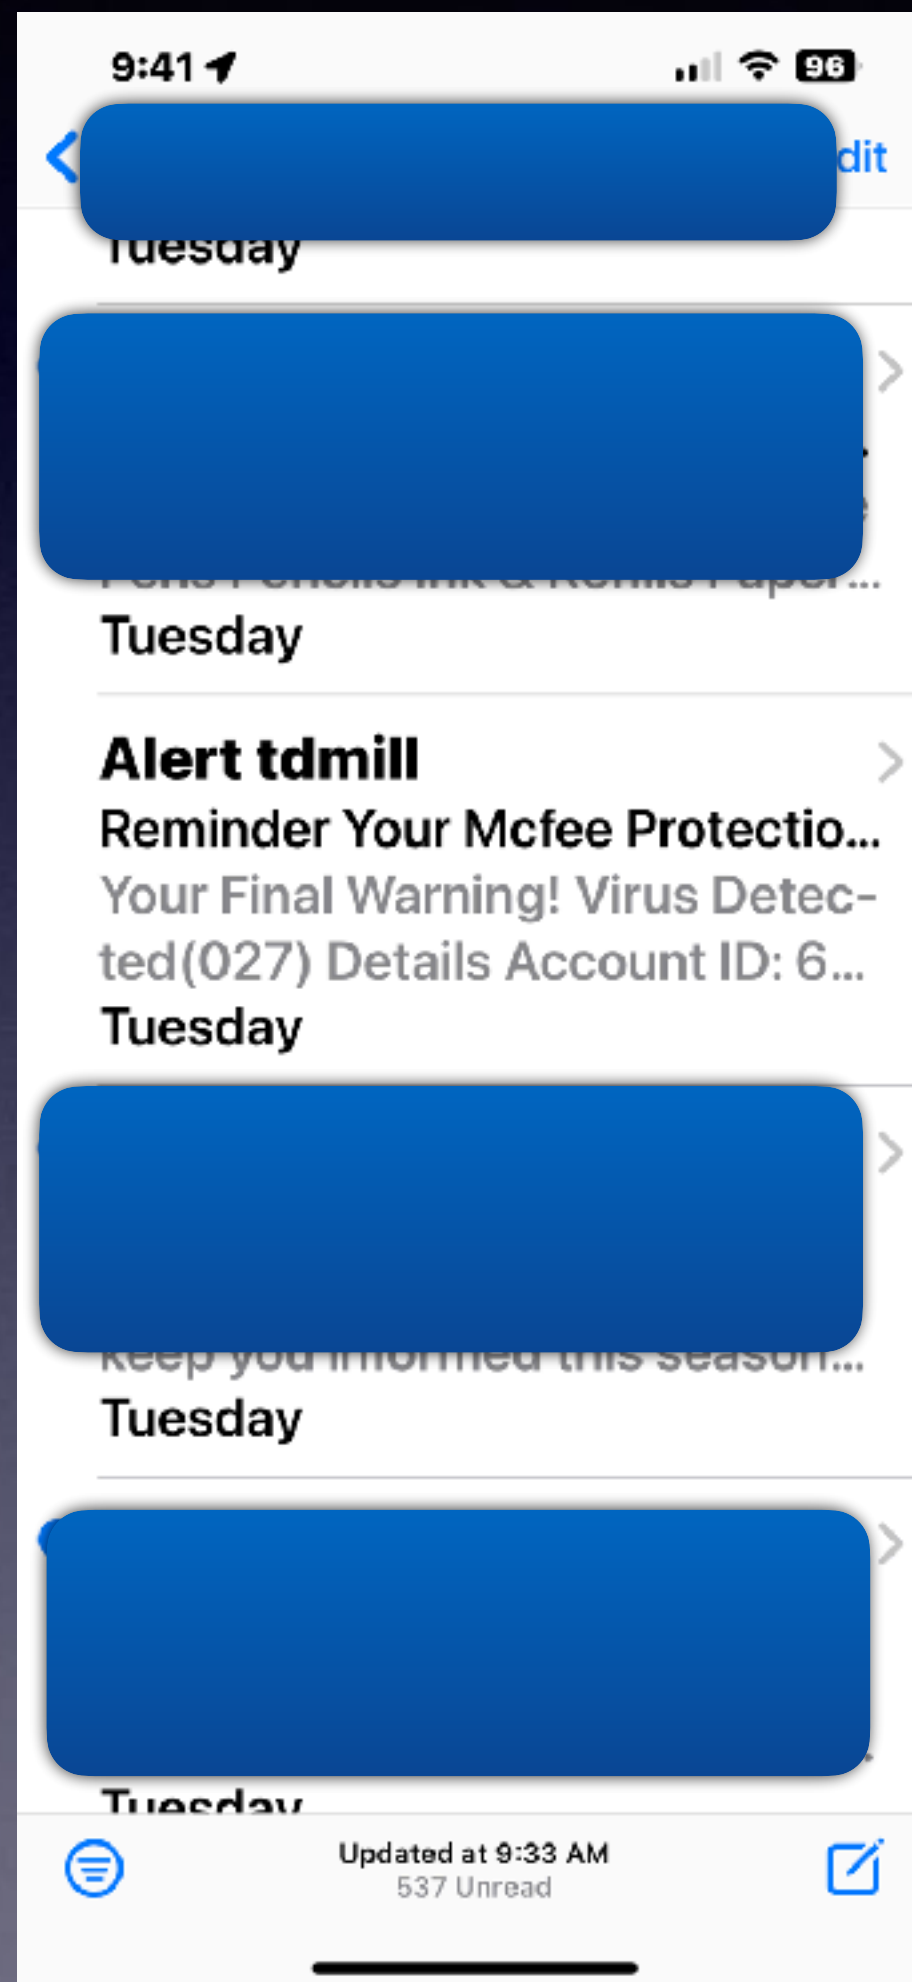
9:41

96

dit

Tuesday

Pens Pencils Ink & Refills Paper...
Tuesday

Alert tdmill
Reminder Your Mcfee Protectio...
Your Final Warning! Virus Detected(027) Details Account ID: 6...
Tuesday

keep you informed this season...
Tuesday

Tuesday

Updated at 9:33 AM
537 Unread